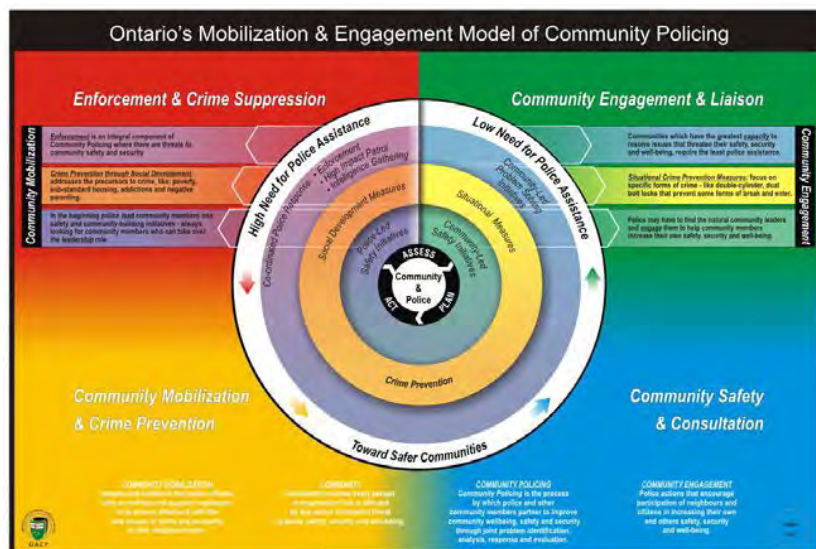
Ontario's Mobilization & Engagement Model of Community Policing

Enforcement & Crime Suppression

Community Engagement & Liaison

Community Mobilization

Enforcement is an integral component of Community Policing where there are threats to community safety and security.

Crime Prevention through Social Development addresses the precursors to crime, like: poverty, sub-standard housing, addictions and negative parenting.

In the beginning police lead community members into safety and community-building initiatives - always looking for community members who can take over the leadership role.

Community Engagement

Communities which have the greatest capacity to resolve issues that threaten their safety, security and well-being, require the least police assistance.

Situational Crime Prevention Measures: focus on specific forms of crime - like double-cylinder, dual bolt locks that prevent some forms of break and enter.

Police may have to find the natural community leaders and engage them to help community members increase their own safety, security and well-being.

High Need for Police Assistance

Low Need for Police Assistance

Co-ordinated Police Response

• Enforcement
• High Impact Patrol
• Intelligence Gathering

Social Development Measures

Police-Led Safety Initiatives

Community-Led Problem Solving Initiatives

Situational Measures

Community-Led Safety Initiatives

ASSESS

PLAN

ACT

Community & Police

Crime Prevention

Toward Safer Communities

Community Mobilization & Crime Prevention

Community Safety & Consultation

COMMUNITY MOBILIZATION
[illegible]

COMMUNITY
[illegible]

COMMUNITY POLICING
Community Policing is the process by which police and other community members partner to improve community wellbeing, safety and security through joint problem identification, analysis, response and evaluation.

COMMUNITY ENGAGEMENT
Police actions that encourage participation of neighbours and citizens in increasing their own and others safety, security and well-being.

OACP